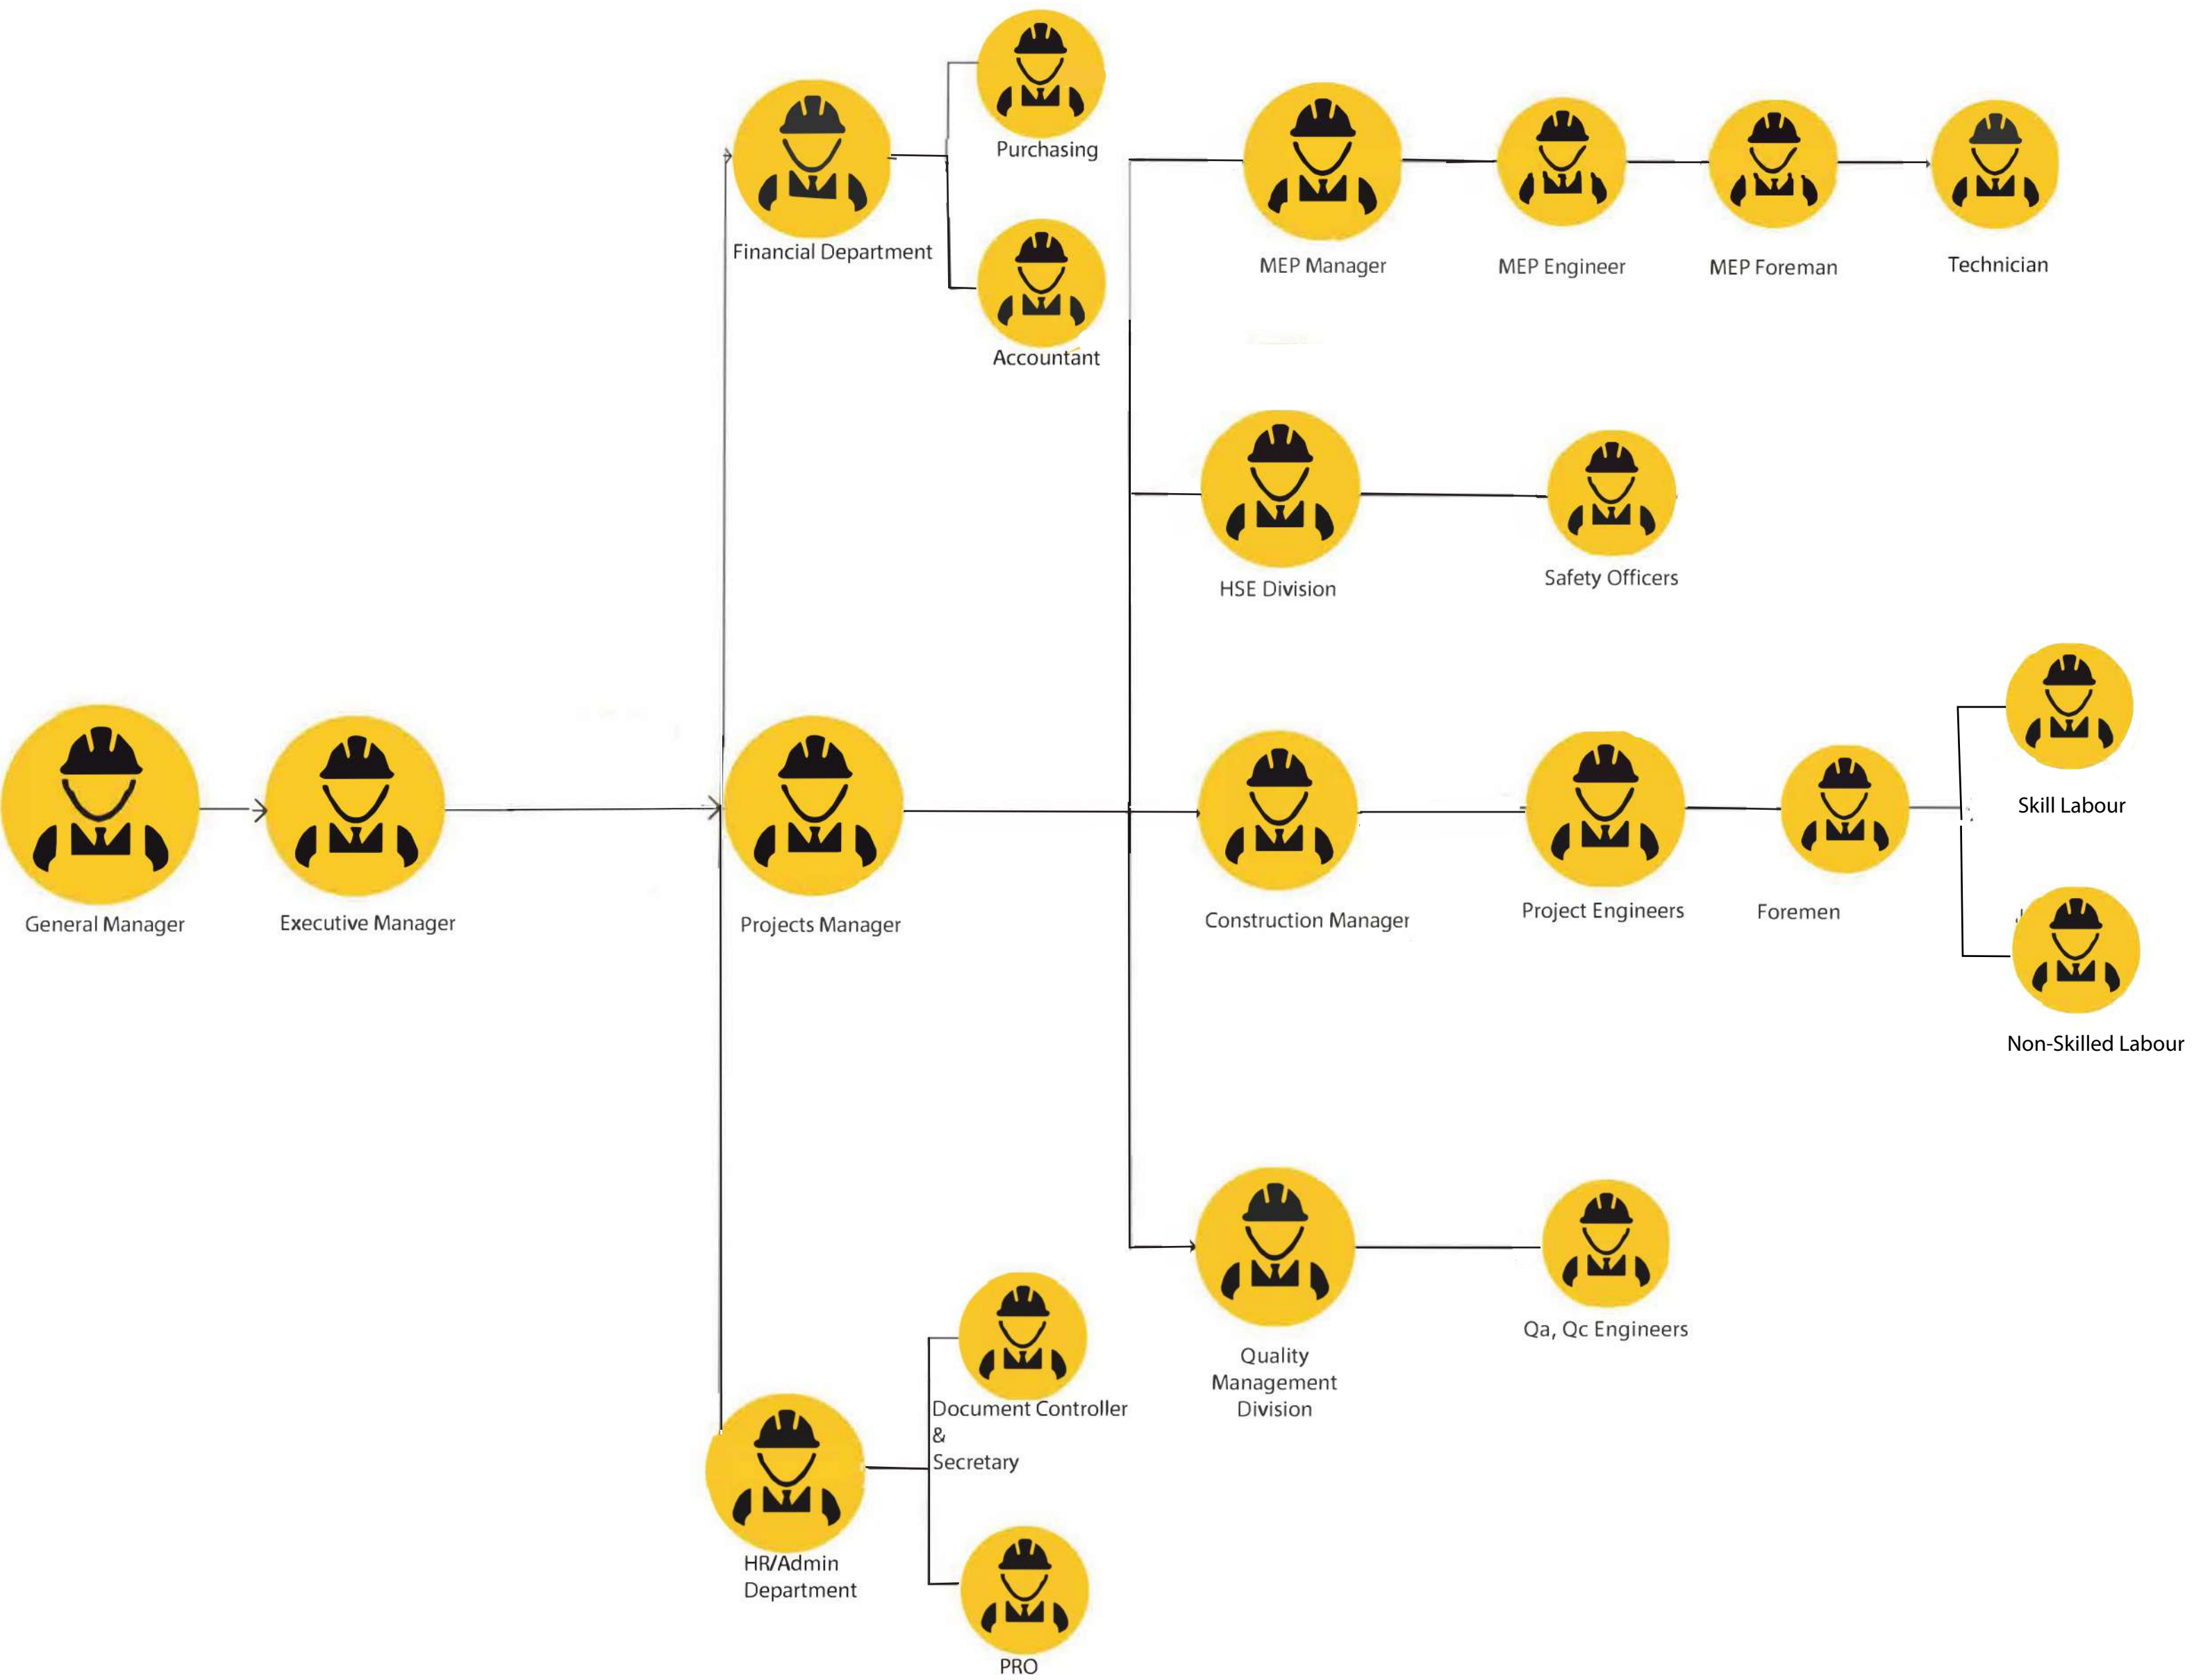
Purchasing

Financial Department

Accountant

MEP Manager

MEP Engineer

MEP Foreman

Technician

HSE Division

Safety Officers

General Manager

Executive Manager

Projects Manager

Construction Manager

Project Engineers

Foremen

Skill Labour

Non-Skilled Labour

Quality Management Division

Qa, Qc Engineers

Document Controller & Secretary

HR/Admin Department

PRO